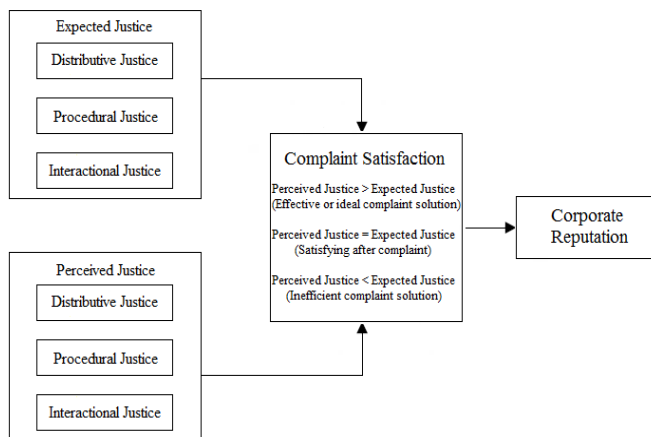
Expected Justice

Distributive Justice

Procedural Justice

Interactional Justice

Perceived Justice

Distributive Justice

Procedural Justice

Interactional Justice

Complaint Satisfaction

Perceived Justice > Expected Justice (Effective or ideal complaint solution)

Perceived Justice = Expected Justice (Satisfying after complaint)

Perceived Justice < Expected Justice (Inefficient complaint solution)

Corporate Reputation